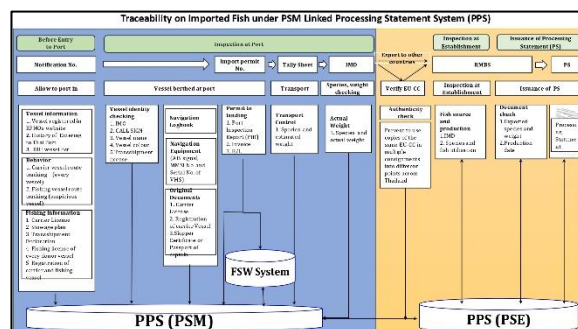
Traceability on Imported Fish under PSM Linked Processing Statement System (PPS)

Before Entry to Port

Inspection at Port

Notification No.

Import permit No.

Tally Sheet

IMD

Export to other countries

Inspection at Establishment

Issuance of Processing Statement (PS)

RMDS

PS

Allow to port in

Vessel berthed at port

Transport

Species, weight checking

Verify EU CC

Inspection of Establishment

Issuance of PS

Vessel information
1. Vessel registered in RFMOs website
2. History of IUU fishing vessel list
3. IUU vessel list

Behavior
1. Carrier vessel route tracking [every vessel]
2. Fishing vessel route tracking [suspicious vessel]

Fishing Information
1. Carrier License
2. Stowage plan
3. Transshipment Declaration
4. Fishing license of every donor vessel
5. Registration of carrier and fishing vessel

Vessel identity checking
1. IMO
2. CALL SIGN
3. Vessel name
4. Vessel colour
5. Transshipment license

Navigation Logbook

Navigation Equipment
(AIS signal, MMSI No. and Serial No. of VMS)

Original Documents
1. Carrier license
2. Registration of carrier Vessel
3. Shipper Certificate or Passport of captain

Permit to landing
1. Port Inspection Report (PIR)
2. Invoice
3. B/L

Transport Control
1. Species and estimated weight

Actual Weight
1. Species and actual weight

Authenticity check
Prevent to use copies of the same EU CC in multiple consignments into different points across Thailand

Fish source and production
1. IMD
2. Production and distribution

Document check
1. Exported species and weight
2. Production date

Person... to... Partner... all

FSW System

PPS (PSM)

PPS (PSE)